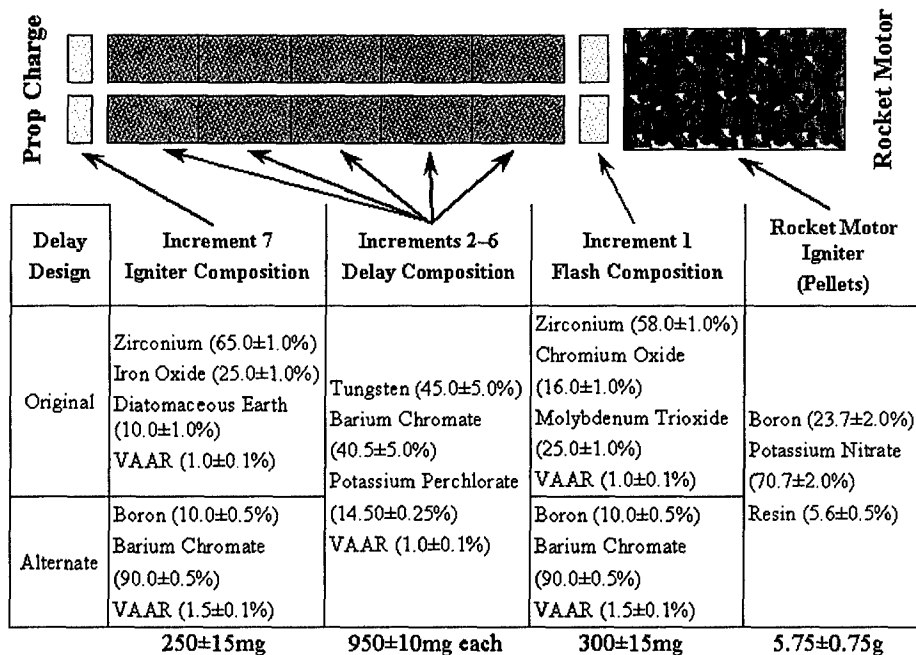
Prop Charge

Rocket Motor

| Delay Design | Increment 7 Igniter Composition | Increments 2–6 Delay Composition | Increment 1 Flash Composition | Rocket Motor Igniter (Pellets) |
|---|---|---|---|---|
| Original | Zirconium (65.0±1.0%) Iron Oxide (25.0±1.0%) Diatomaceous Earth (10.0±1.0%) VAAR (1.0±0.1%) | Tungsten (45.0±5.0%) Barium Chromate (40.5±5.0%) Potassium Perchlorate (14.50±0.25%) VAAR (1.0±0.1%) | Zirconium (58.0±1.0%) Chromium Oxide (16.0±1.0%) Molybdenum Trioxide (25.0±1.0%) VAAR (1.0±0.1%) | Boron (23.7±2.0%) Potassium Nitrate (70.7±2.0%) Resin (5.6±0.5%) |
| Alternate | Boron (10.0±0.5%) Barium Chromate (90.0±0.5%) VAAR (1.5±0.1%) | | Boron (10.0±0.5%) Barium Chromate (90.0±0.5%) VAAR (1.5±0.1%) | |
| | 250±15mg | 950±10mg each | 300±15mg | 5.75±0.75g |